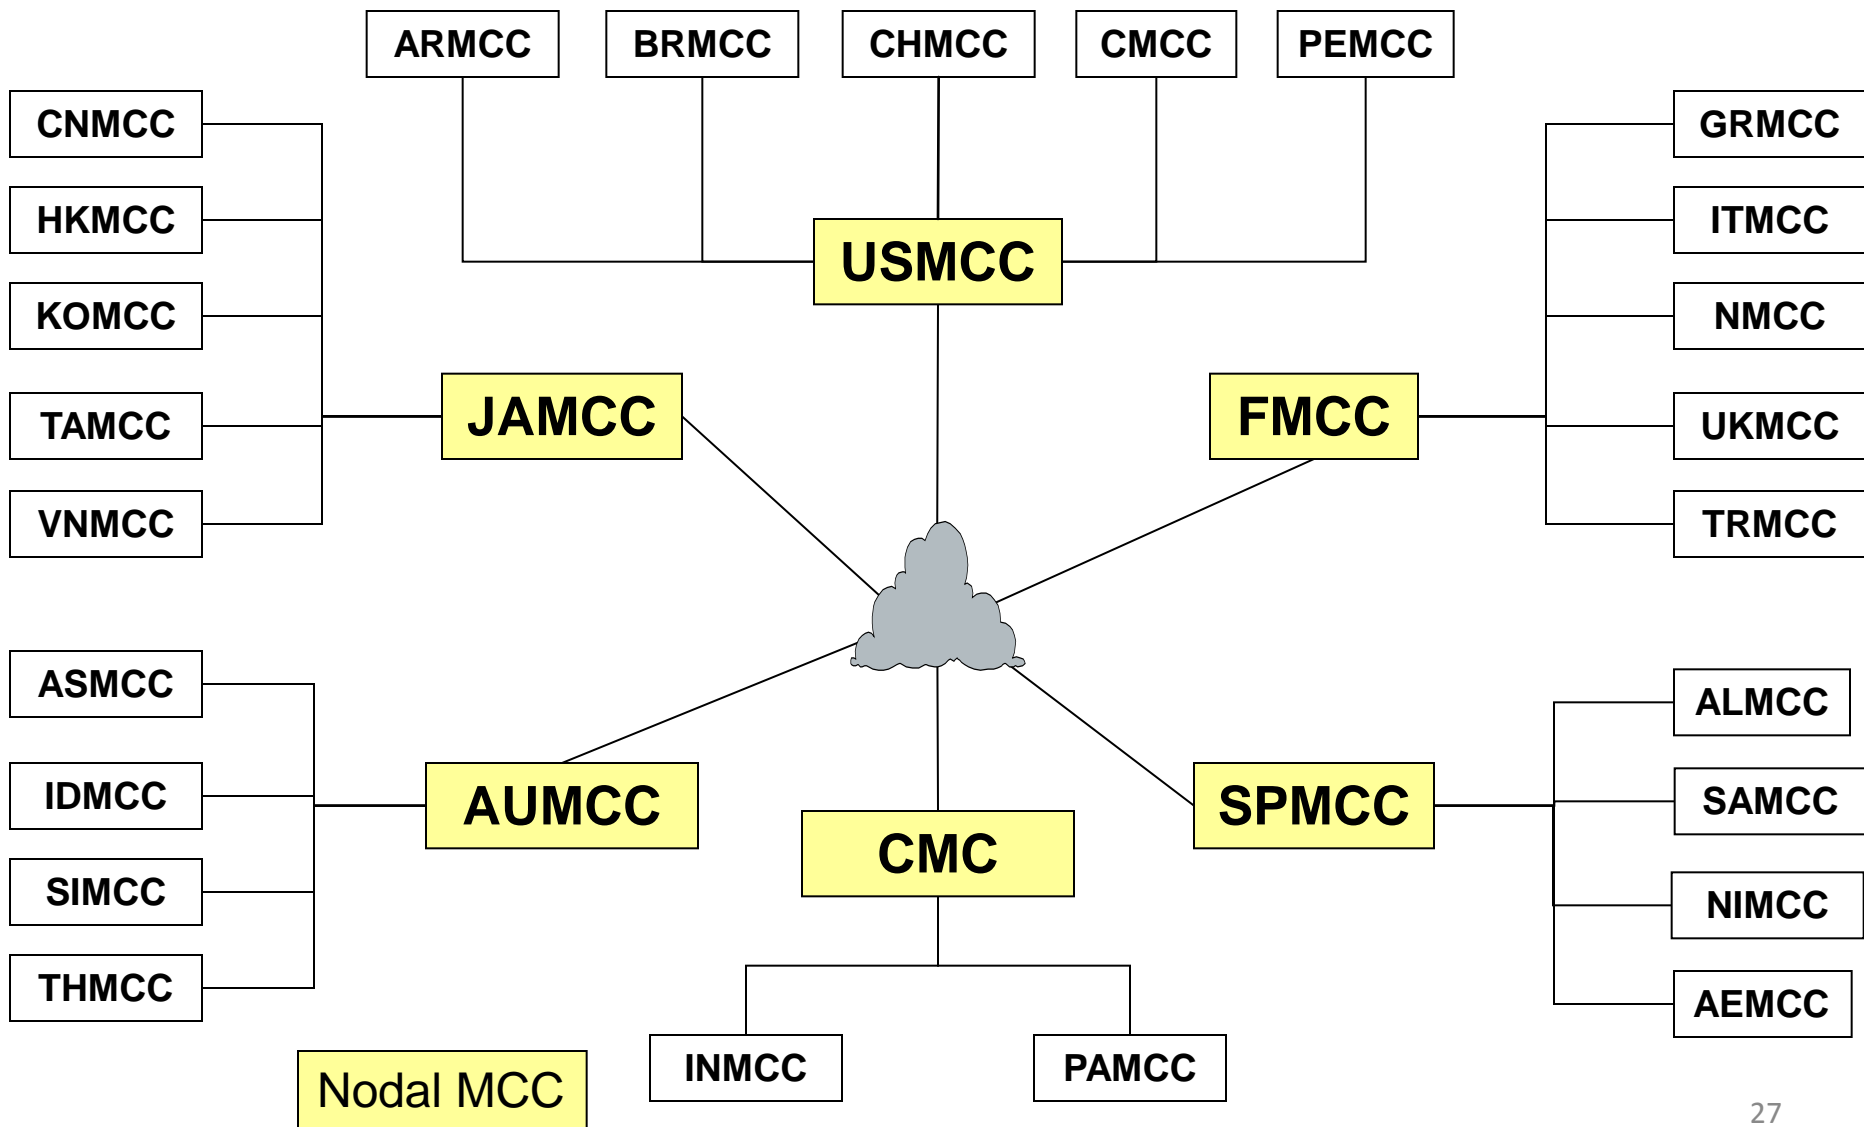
ARMCC BRMCC CHMCC CMCC PEMCC

CNMCC
HKMCC
KOMCC
TAMCC
VNMCC

USMCC

GRMCC
ITMCC
NMCC
UKMCC
TRMCC

JAMCC

FMCC

ASMCC
IDMCC
SIMCC
THMCC

AUMCC

CMC

SPMCC

ALMCC
SAMCC
NIMCC
AEMCC

INMCC PAMCC

Nodal MCC

27